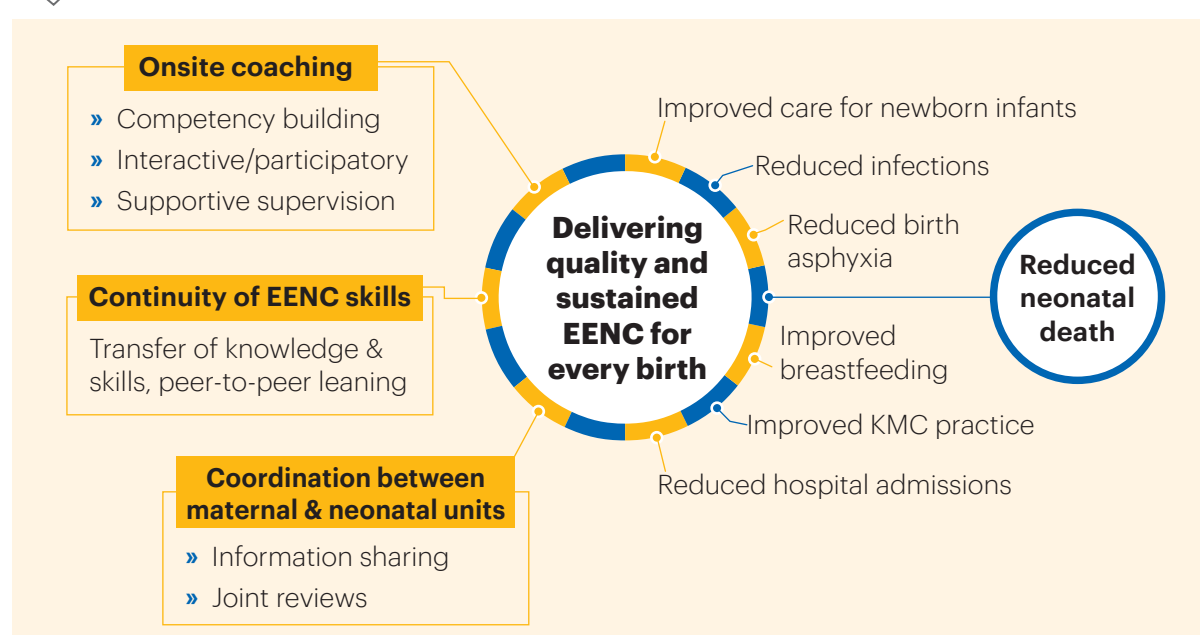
Onsite coaching

» Competency building
» Interactive/participatory
» Supportive supervision

Continuity of EENC skills

Transfer of knowledge & skills, peer-to-peer leaning

Coordination between maternal & neonatal units

» Information sharing
» Joint reviews

Delivering quality and sustained EENC for every birth

Improved care for newborn infants

Reduced infections

Reduced birth asphyxia

Improved breastfeeding

Improved KMC practice

Reduced hospital admissions

Reduced neonatal death